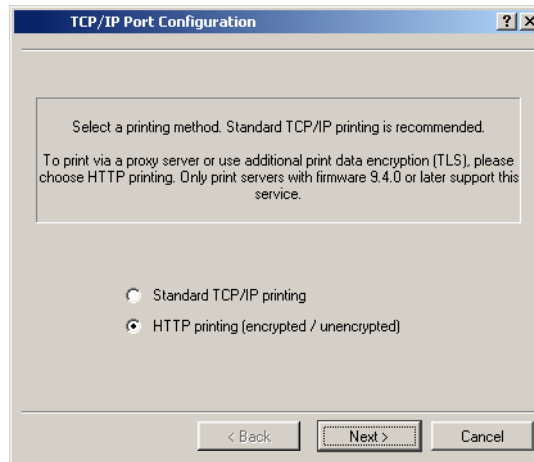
TCP/IP Port Configuration

?

Select a printing method. Standard TCP/IP printing is recommended.

To print via a proxy server or use additional print data encryption (TLS), please choose HTTP printing. Only print servers with firmware 9.4.0 or later support this service.

Standard TCP/IP printing

HTTP printing (encrypted / unencrypted)

< Back

Next >

Cancel